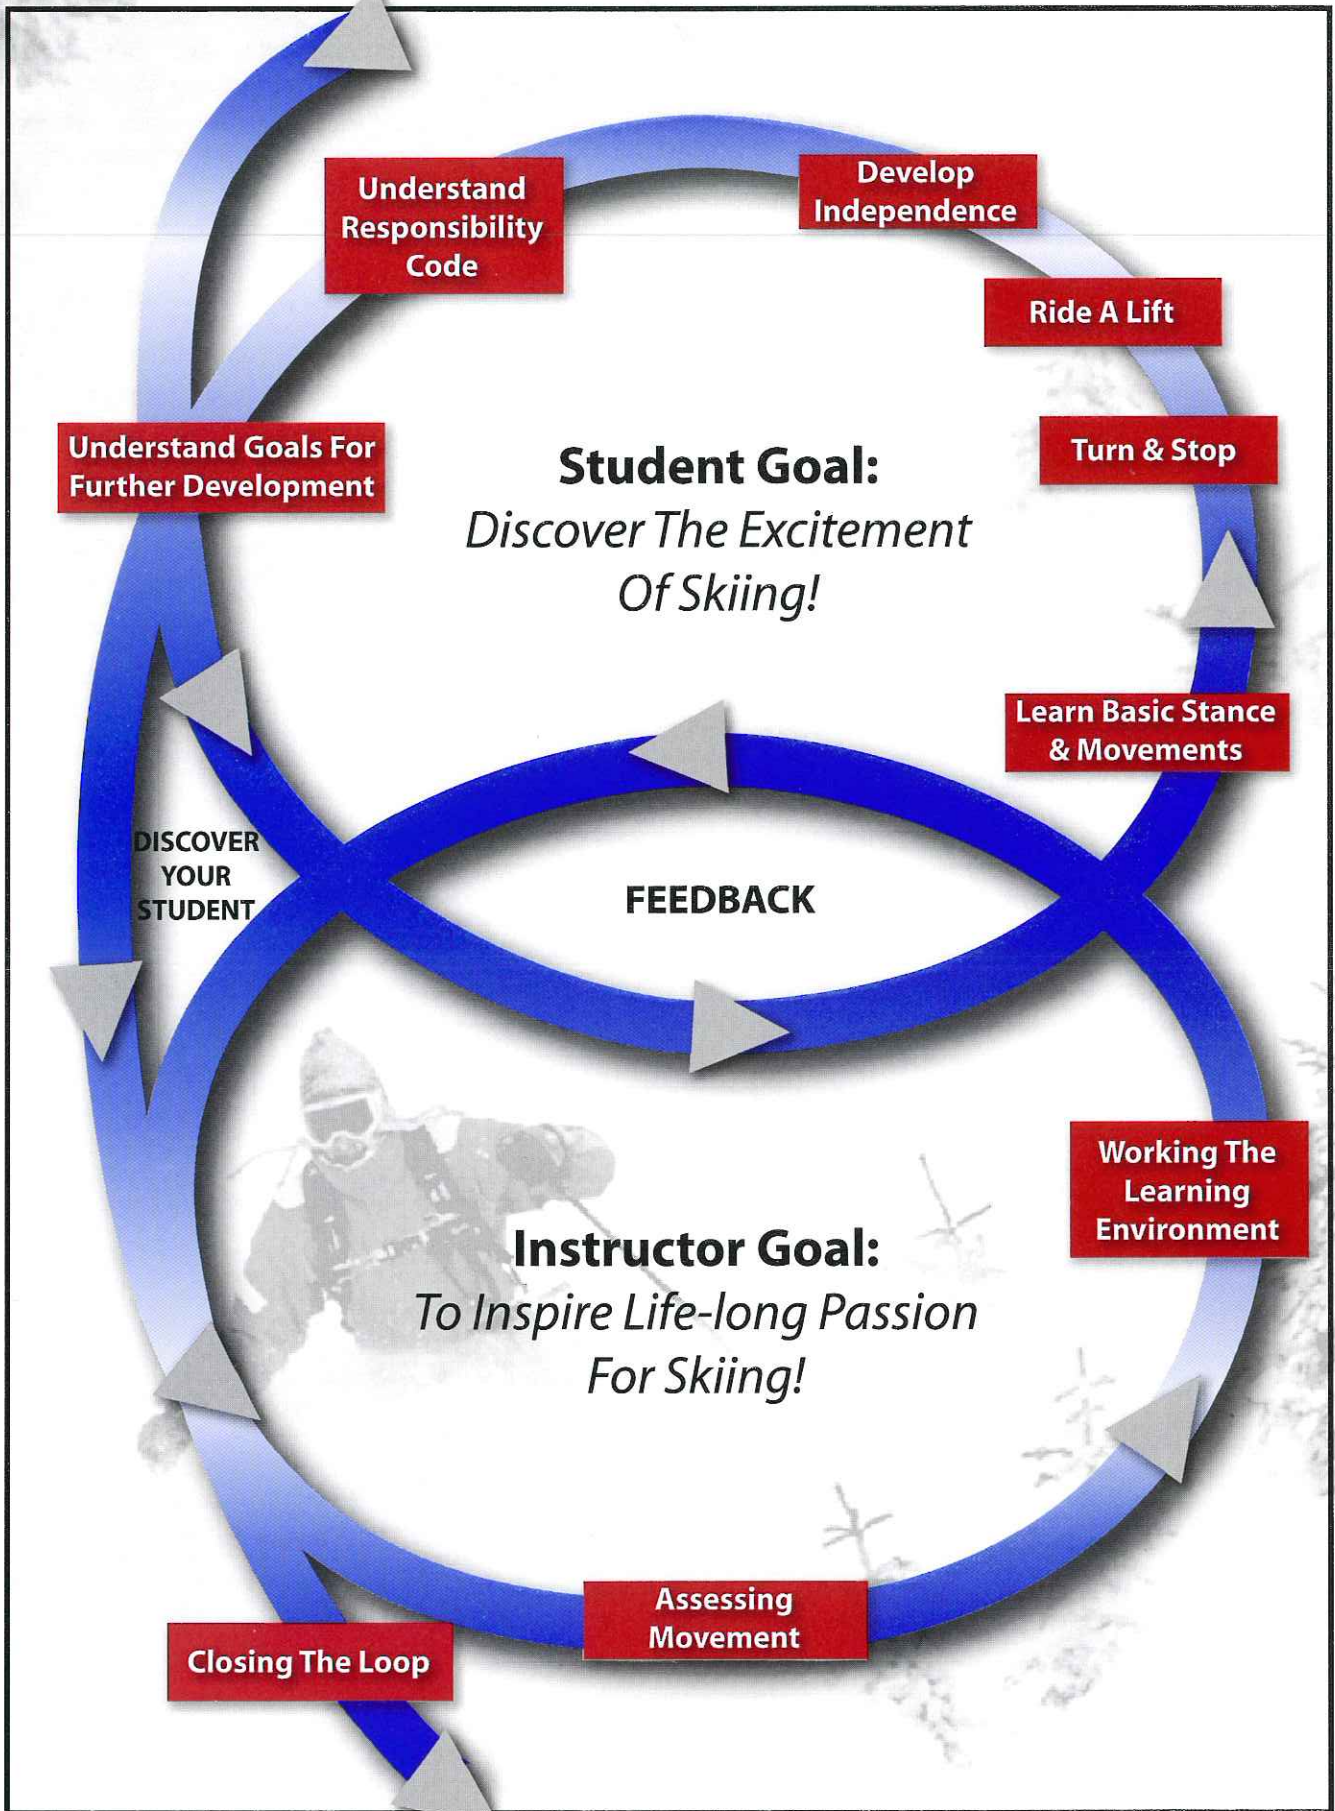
Understand Responsibility Code

Develop Independence

Ride A Lift

Understand Goals For Further Development

Student Goal:
Discover The Excitement Of Skiing!

Turn & Stop

Learn Basic Stance & Movements

DISCOVER YOUR STUDENT

FEEDBACK

Working The Learning Environment

Instructor Goal:
To Inspire Life-long Passion For Skiing!

Assessing Movement

Closing The Loop